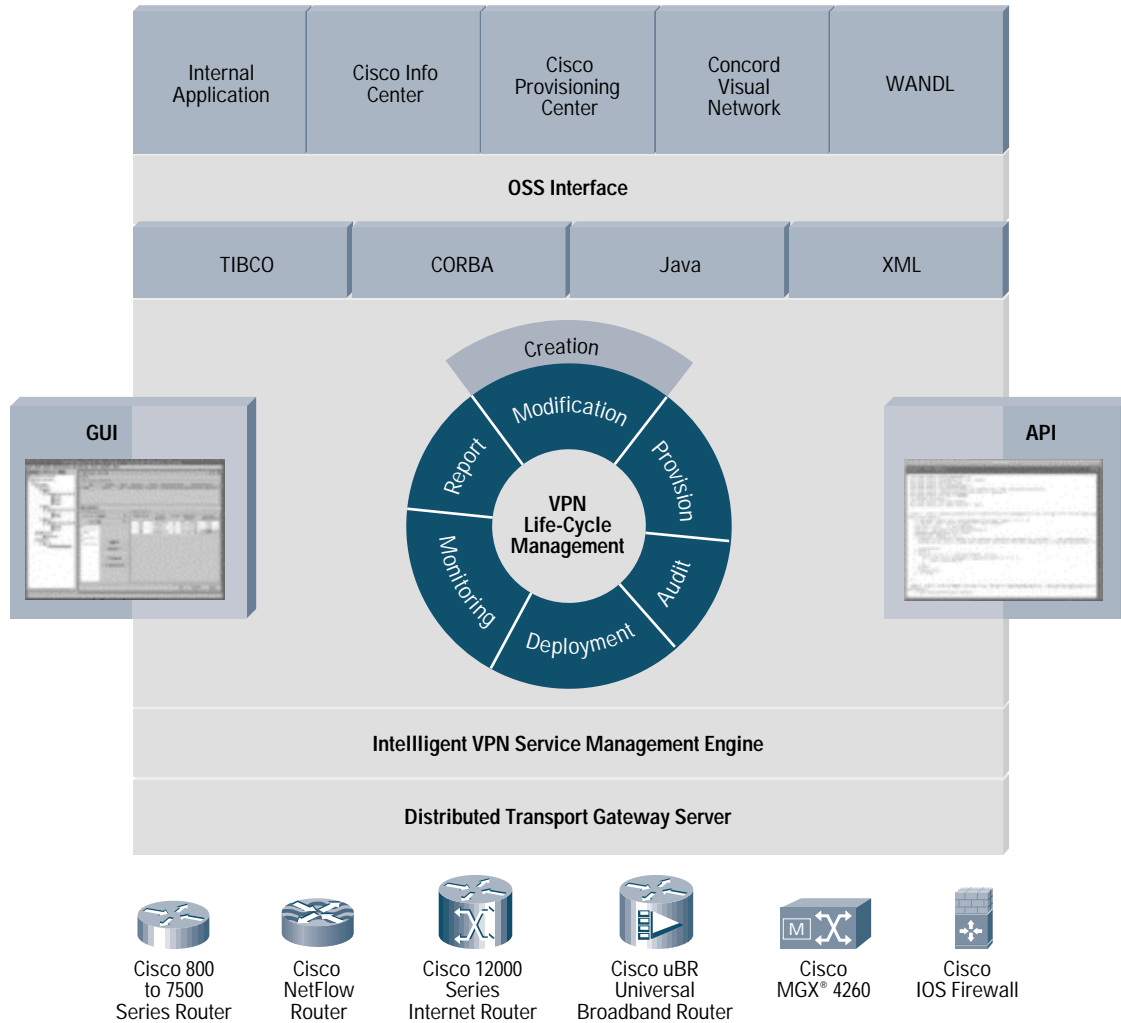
Internal Application

Cisco Info Center

Cisco Provisioning Center

Concord Visual Network

WANDL

OSS Interface

TIBCO

CORBA

Java

XML

GUI

API

Creation

Modification

Provision

Audit

Deployment

Monitoring

Report

VPN Life-Cycle Management

Intelligent VPN Service Management Engine

Distributed Transport Gateway Server

Cisco 800 to 7500 Series Router

Cisco NetFlow Router

Cisco 12000 Series Internet Router

Cisco uBR Universal Broadband Router

Cisco MGX® 4260

Cisco IOS Firewall